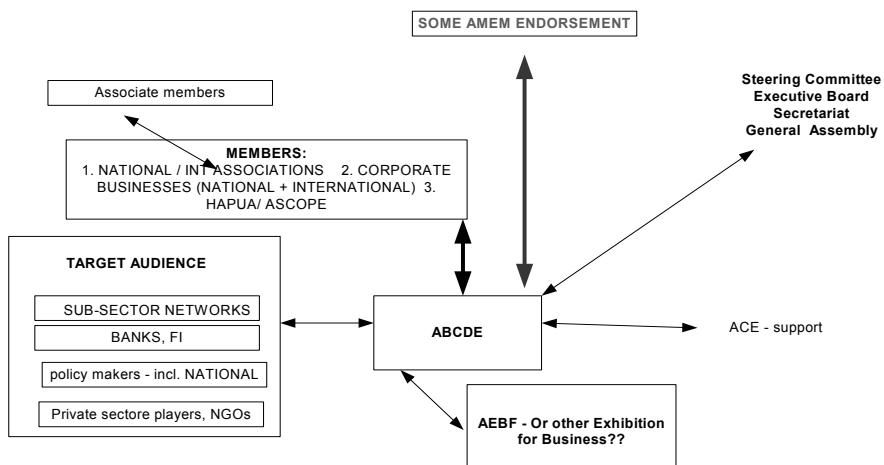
SOME AMEM ENDORSEMENT

Associate members

Steering Committee
Executive Board
Secretariat
General Assembly

MEMBERS:
1. NATIONAL / INT ASSOCIATIONS 2. CORPORATE BUSINESSES (NATIONAL + INTERNATIONAL) 3. HAPUA/ ASCOPE

TARGET AUDIENCE

SUB-SECTOR NETWORKS

BANKS, FI

policy makers - incl. NATIONAL

Private sectore players, NGOs

ABCDE

ACE - support

AEBF - Or other Exhibition for Business??